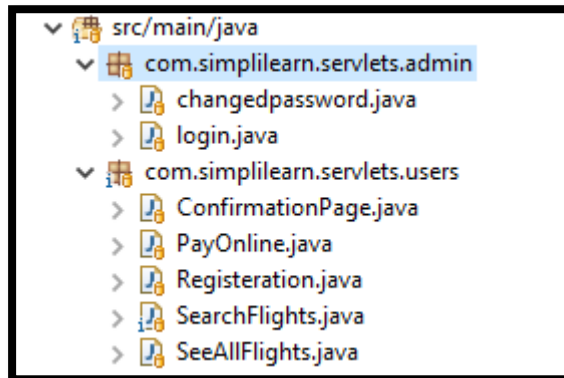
src/main/java
com.simplilearn.servlets.admin
changedpassword.java
login.java
com.simplilearn.servlets.users
ConfirmationPage.java
PayOnline.java
Registeration.java
SearchFlights.java
SeeAllFlights.java